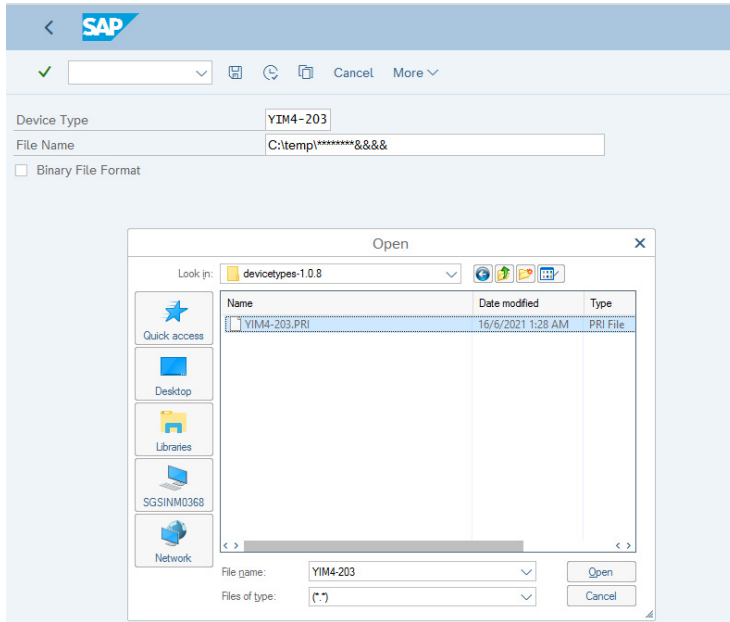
SAP

Cancel More

Device Type YIM4-203
File Name C:\temp\********&&&&
Binary File Format

Open

Look in: devicetypes-1.0.8

Quick access
Desktop
Libraries
SGSINM0368
Network

| Name | Date modified | Type |
|---|---|---|
| YIM4-203.PRI | 16/6/2021 1:28 AM | PRI File |

File name: YIM4-203
Files of type: (*.*)

Open
Cancel